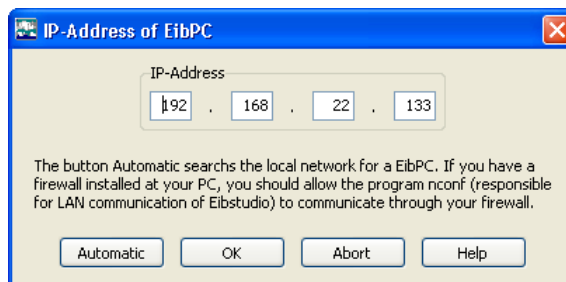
IP-Address of EibPC

IP-Address

192 . 168 . 22 . 133

The button Automatic searchs the local network for a EibPC. If you have a firewall installed at your PC, you should allow the program nconf (responsible for LAN communication of Eibstudio) to communicate through your firewall.

Automatic
OK
Abort
Help